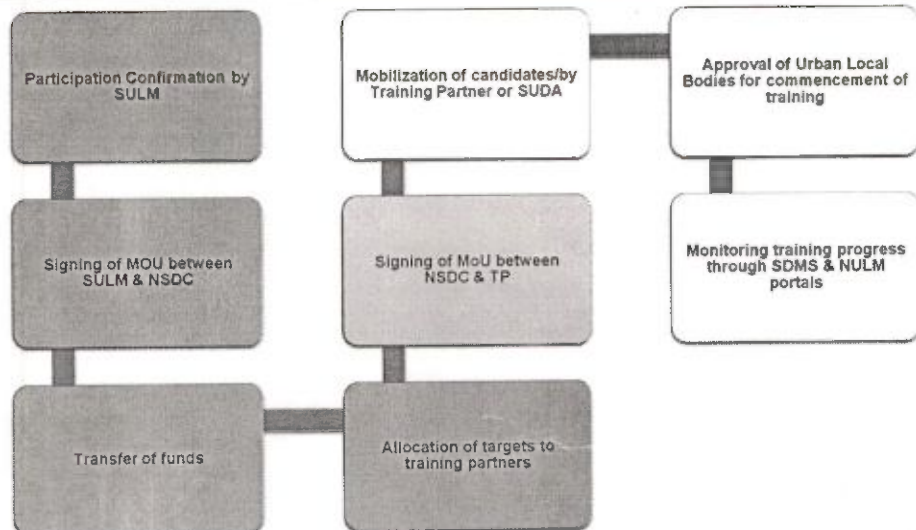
Participation Confirmation by SULM

Signing of MOU between SULM & NSDC

Transfer of funds

Allocation of targets to training partners

Signing of MoU between NSDC & TP

Mobilization of candidates/by Training Partner or SUDA

Approval of Urban Local Bodies for commencement of training

Monitoring training progress through SDMS & NULM portals